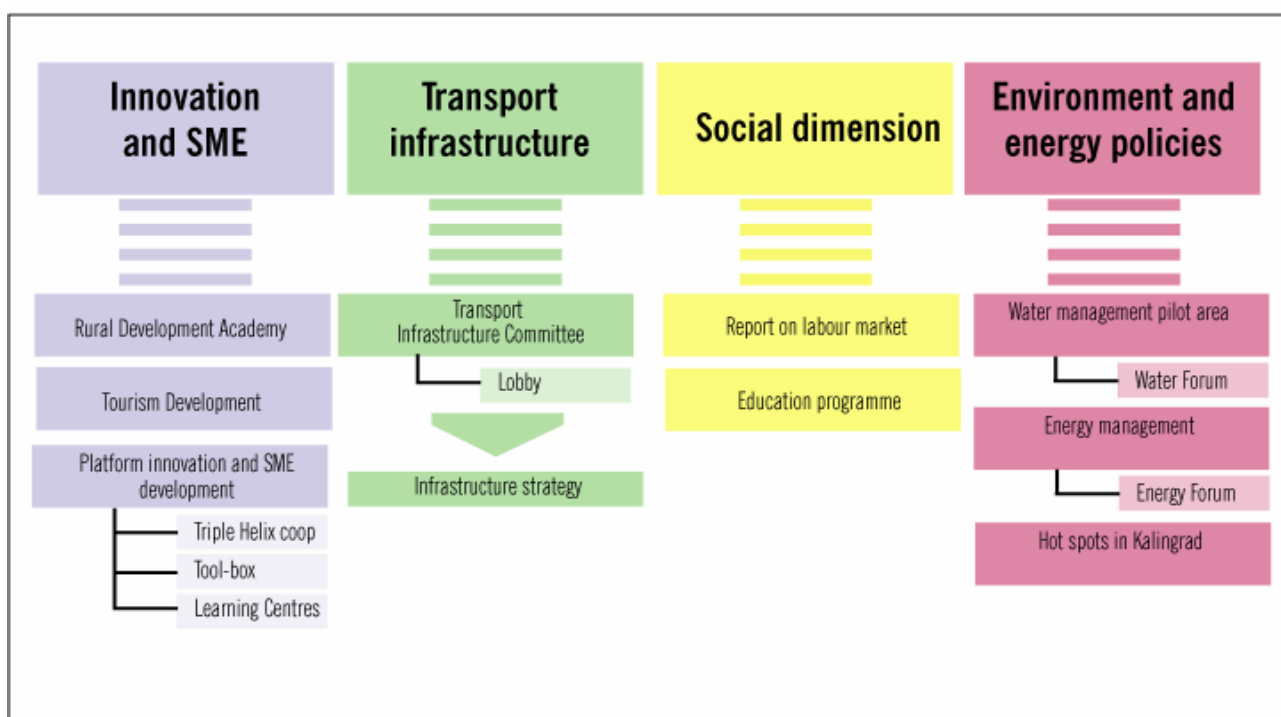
Innovation and SME

Rural Development Academy

Tourism Development

Platform innovation and SME development

Triple Helix coop

Tool-box

Learning Centres

Transport infrastructure

Transport Infrastructure Committee

Lobby

Infrastructure strategy

Social dimension

Report on labour market

Education programme

Environment and energy policies

Water management pilot area

Water Forum

Energy management

Energy Forum

Hot spots in Kalingrad